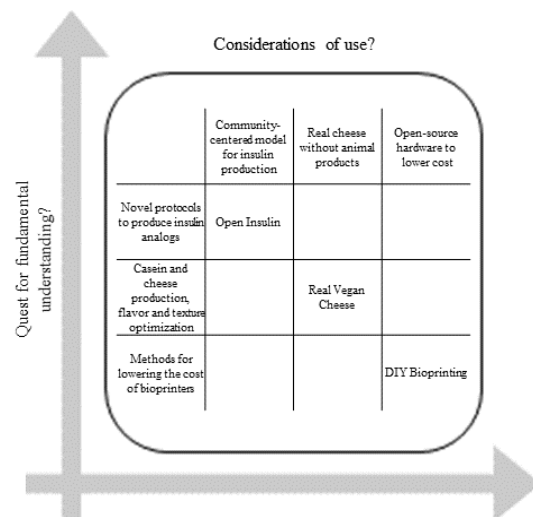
Considerations of use?

Quest for fundamental understanding?

| | Community-centered model for insulin production | Real cheese without animal products | Open-source hardware to lower cost |
|---|---|---|---|
| Novel protocols to produce insulin analogs | Open Insulin | | |
| Casein and cheese production, flavor and texture optimization | | Real Vegan Cheese | |
| Methods for lowering the cost of bioprinters | | | DIY Bioprinting |